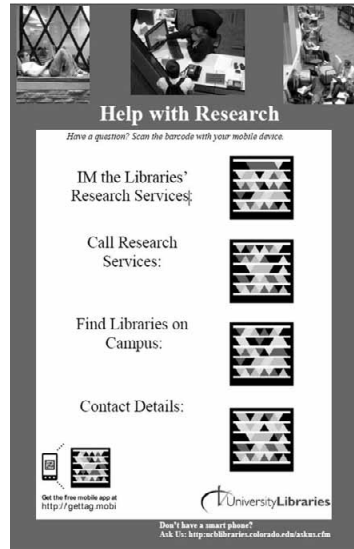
Help with Research

Have a question? Scan the barcode with your mobile device.

IM the Libraries' Research Services

Call Research Services:

Find Libraries on Campus:

Contact Details:

Get the free mobile app at http://gettag.mobi

University Libraries

Don't have a smart phone?
Ask Us: http:ucblibraries.colorado.edu/askus.cfm